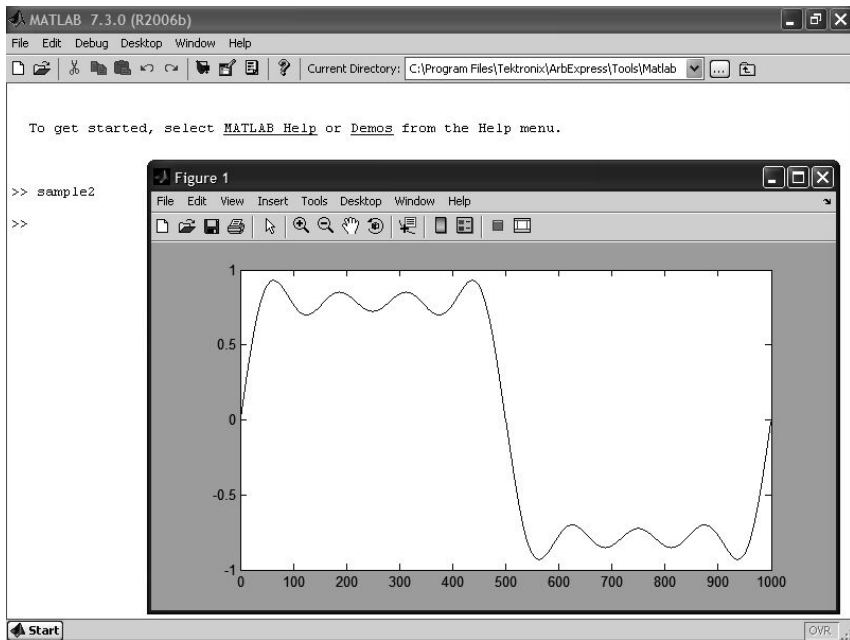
MATLAB 7.3.0 (R2006b)
File Edit Debug Desktop Window Help
Current Directory: C:\Program Files\Tektronix\ArbExpress\Tools\Matlab

To get started, select MATLAB Help or Demos from the Help menu.

>> sample2

>>

Figure 1
File Edit View Insert Tools Desktop Window Help

1
0.5
0
-0.5
-1
0 100 200 300 400 500 600 700 800 900 1000

Start
OVR